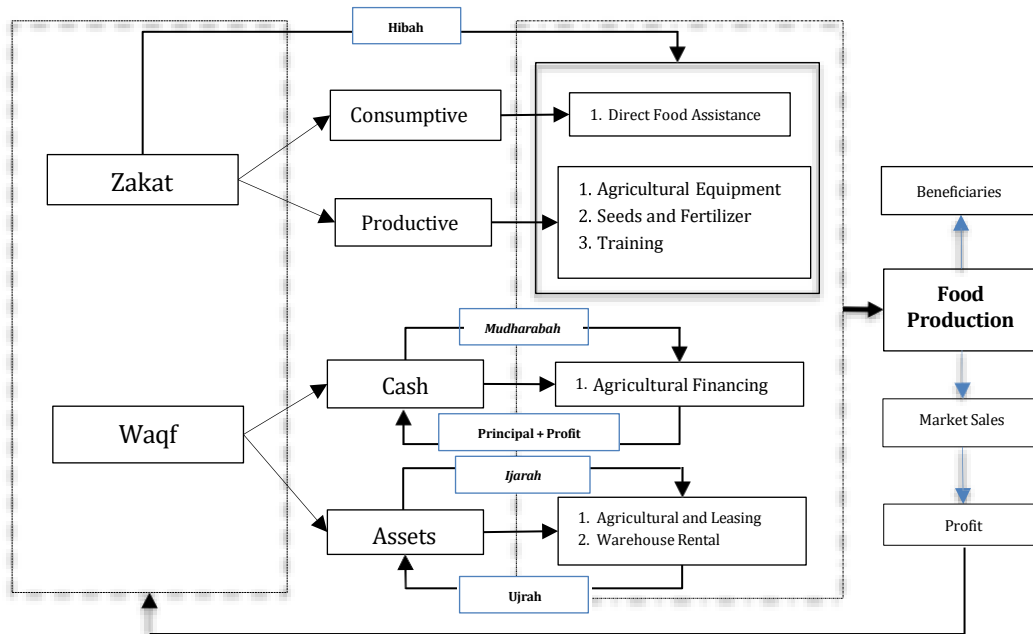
Hibah

Zakat

Consumptive

1. Direct Food Assistance

Productive

1. Agricultural Equipment
2. Seeds and Fertilizer
3. Training

Beneficiaries

Food Production

Market Sales

Profit

*Mudharabah*

Cash

1. Agricultural Financing

Waqf

Principal + Profit

*Ijarah*

Assets

1. Agricultural and Leasing
2. Warehouse Rental

Ujrah